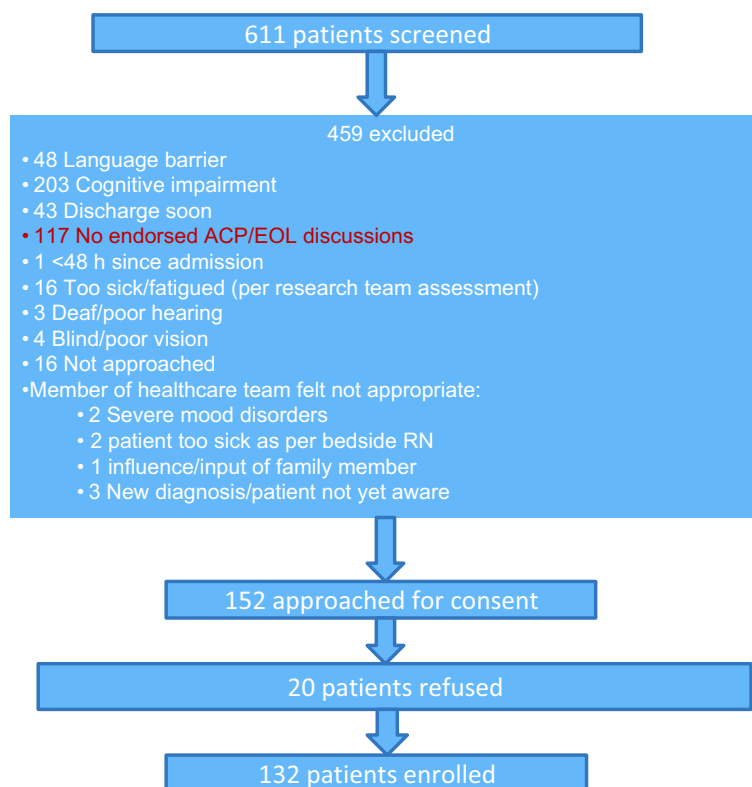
611 patients screened

459 excluded

• 48 Language barrier
• 203 Cognitive impairment
• 43 Discharge soon
• 117 No endorsed ACP/EOL discussions
• 1 <48 h since admission
• 16 Too sick/fatigued (per research team assessment)
• 3 Deaf/poor hearing
• 4 Blind/poor vision
• 16 Not approached
•Member of healthcare team felt not appropriate:
• 2 Severe mood disorders
• 2 patient too sick as per bedside RN
• 1 influence/input of family member
• 3 New diagnosis/patient not yet aware

152 approached for consent

20 patients refused

132 patients enrolled